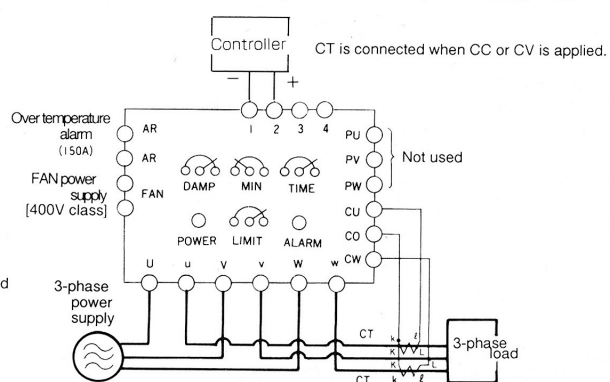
Controller

CT is connected when CC or CV is applied.

−
+
1 2 3 4

Over temperature alarm (150A)
AR
AR
FAN power supply [400V class]
FAN

PU
PV
PW
Not used

DAMP MIN TIME

CU
CO
CW

POWER LIMIT ALARM

U u V v W w

d

3-phase power supply

CT
K ℓ
K L
K L
CT
k ℓ

3-phase load